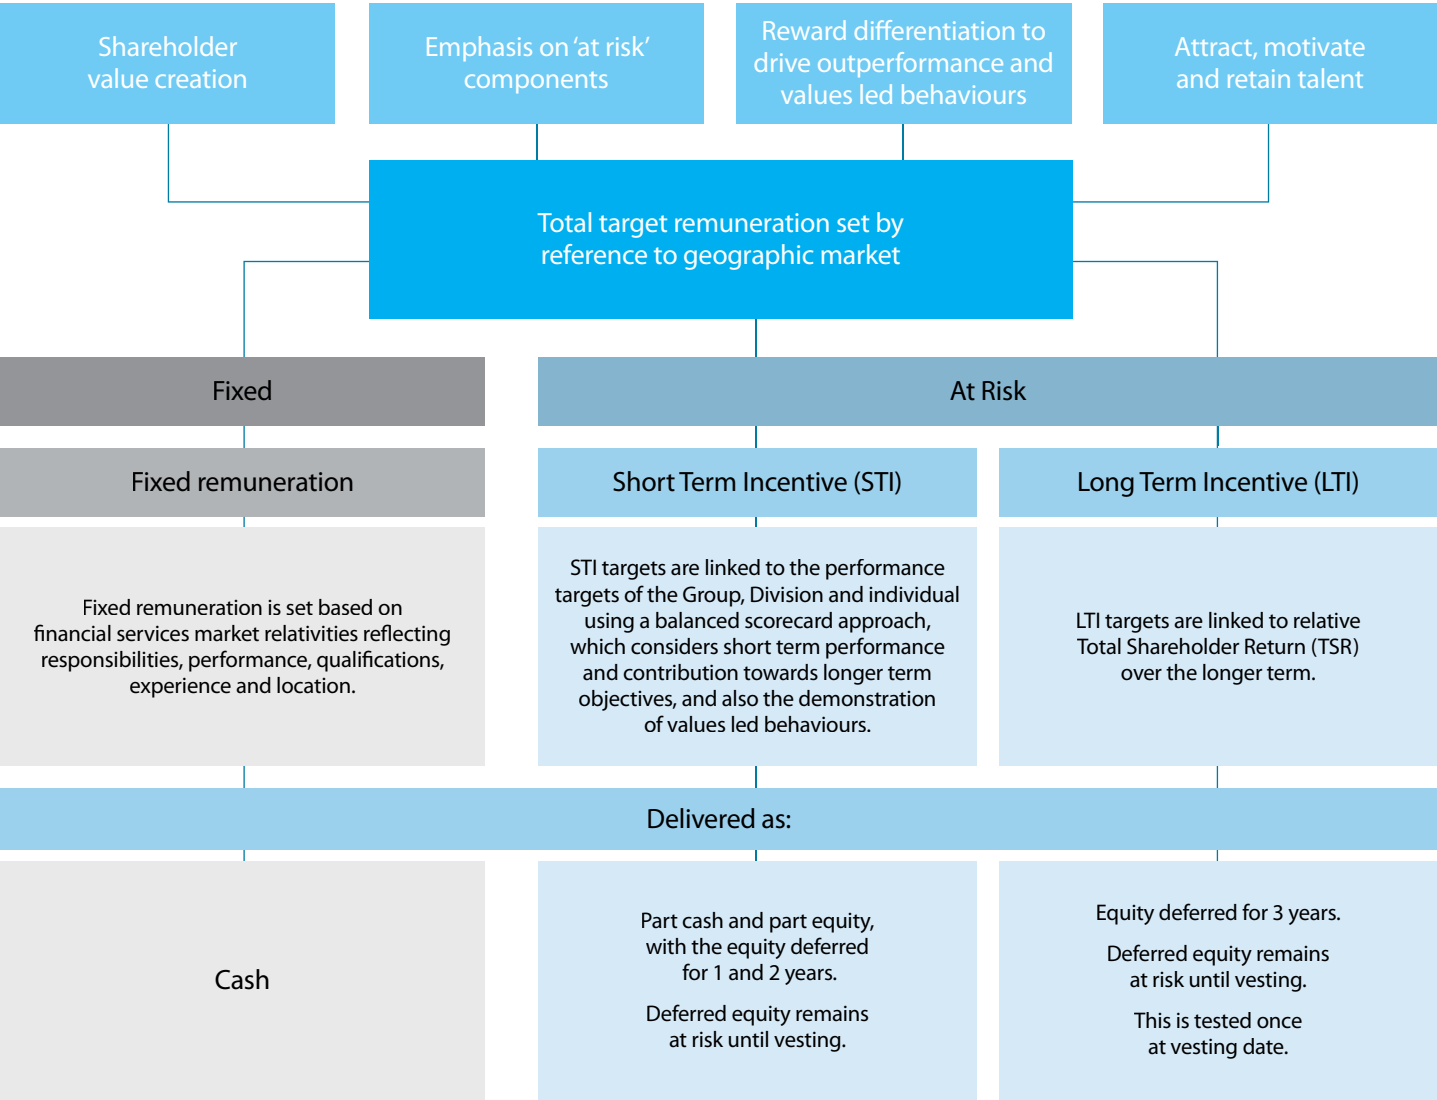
Shareholder value creation

Emphasis on 'at risk' components

Reward differentiation to drive outperformance and values led behaviours

Attract, motivate and retain talent

Total target remuneration set by reference to geographic market

Fixed

At Risk

Fixed remuneration

Short Term Incentive (STI)

Long Term Incentive (LTI)

Fixed remuneration is set based on financial services market relativities reflecting responsibilities, performance, qualifications, experience and location.

STI targets are linked to the performance targets of the Group, Division and individual using a balanced scorecard approach, which considers short term performance and contribution towards longer term objectives, and also the demonstration of values led behaviours.

LTI targets are linked to relative Total Shareholder Return (TSR) over the longer term.

Delivered as:

Cash

Part cash and part equity, with the equity deferred for 1 and 2 years.

Deferred equity remains at risk until vesting.

Equity deferred for 3 years.

Deferred equity remains at risk until vesting.

This is tested once at vesting date.